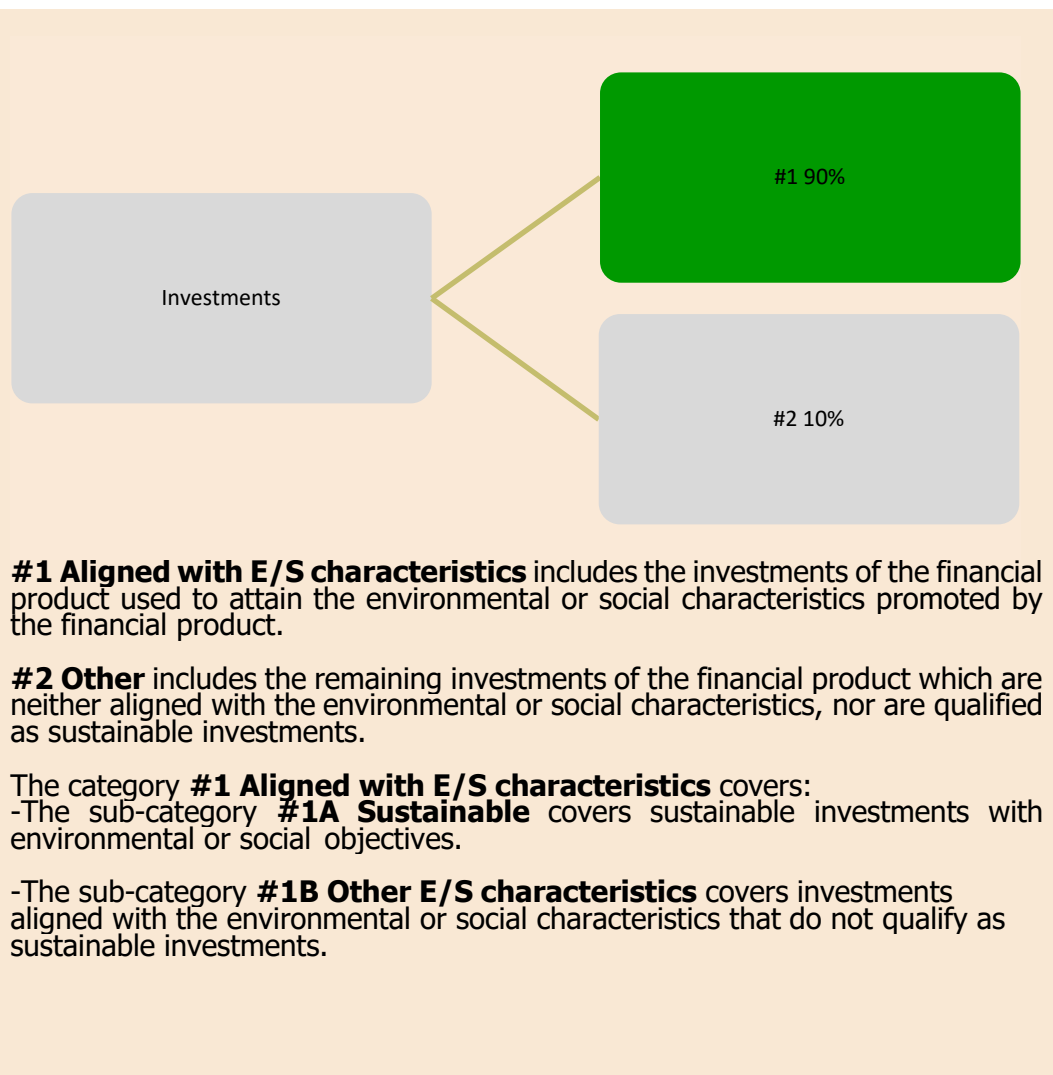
Investments

#1 90%

#2 10%

**#1 Aligned with E/S characteristics** includes the investments of the financial product used to attain the environmental or social characteristics promoted by the financial product.

**#2 Other** includes the remaining investments of the financial product which are neither aligned with the environmental or social characteristics, nor are qualified as sustainable investments.

The category **#1 Aligned with E/S characteristics** covers:
-The sub-category **#1A Sustainable** covers sustainable investments with environmental or social objectives.

-The sub-category **#1B Other E/S characteristics** covers investments aligned with the environmental or social characteristics that do not qualify as sustainable investments.